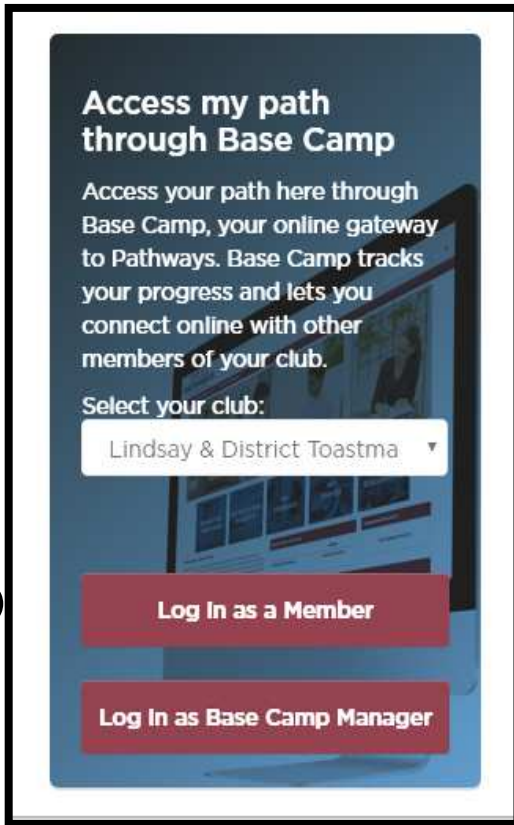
Access my path through Base Camp

Access your path here through Base Camp, your online gateway to Pathways. Base Camp tracks your progress and lets you connect online with other members of your club.

Select your club:

Lindsay & District Toastma

Log In as a Member

Log In as Base Camp Manager